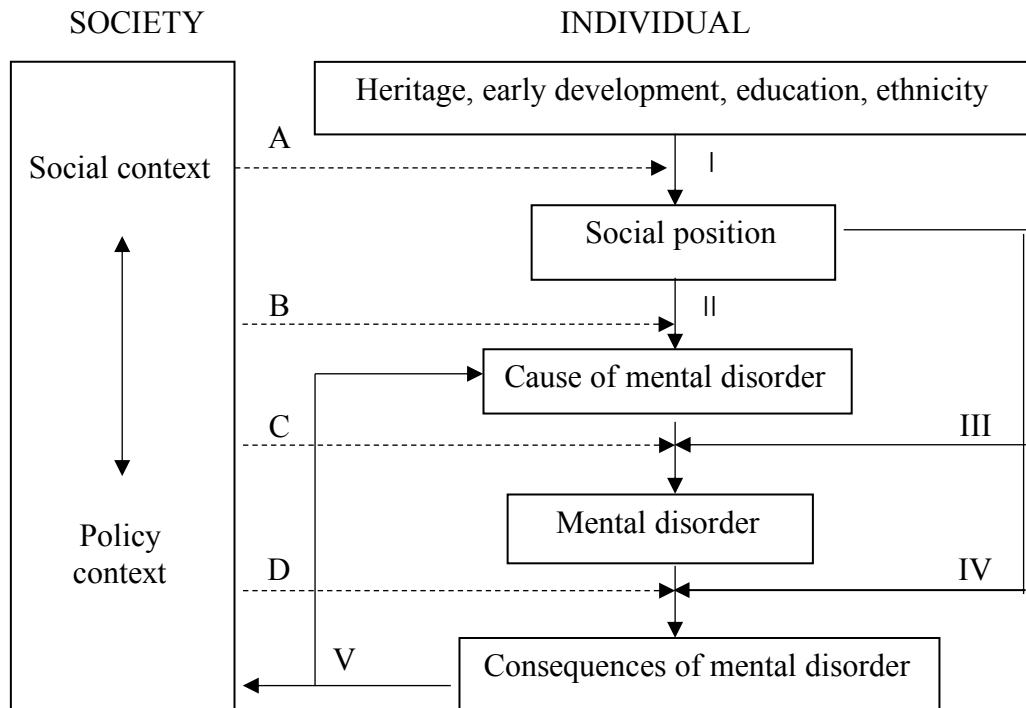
SOCIETY

INDIVIDUAL

Heritage, early development, education, ethnicity

A

Social context

I

Social position

B

II

Cause of mental disorder

C

III

Mental disorder

Policy context

D

IV

V

Consequences of mental disorder